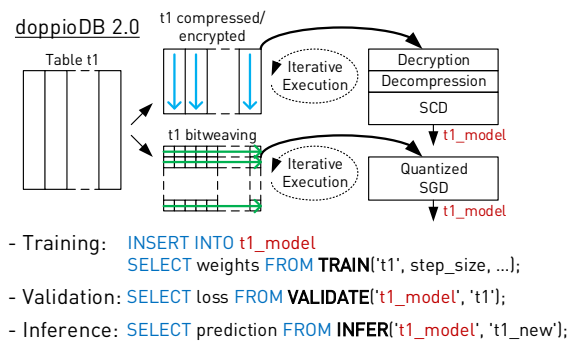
doppioDB 2.0

Table t1

t1 compressed/ encrypted

Iterative Execution

Decryption

Decompression

SCD

t1_model

t1 bitweaving

Iterative Execution

Quantized SGD

t1_model

- Training: INSERT INTO t1_model
SELECT weights FROM TRAIN('t1', step_size, ...);

- Validation: SELECT loss FROM VALIDATE('t1_model', 't1');

- Inference: SELECT prediction FROM INFER('t1_model', 't1_new');